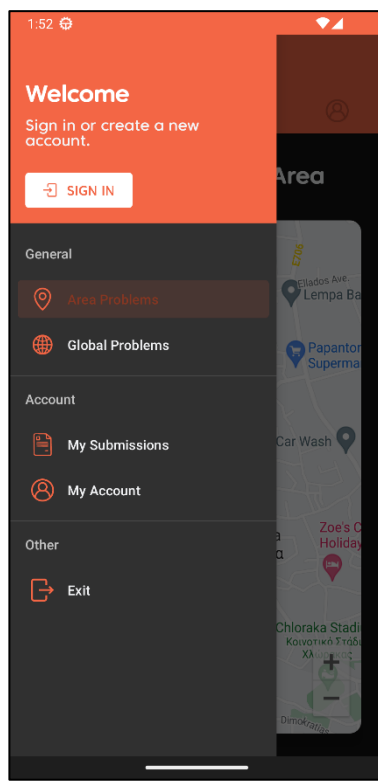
1:52

Welcome

Sign in or create a new account.

SIGN IN

General

Area Problems

Global Problems

Account

My Submissions

My Account

Other

Exit

Area

E706

Ellados Ave

Lempa Ba

Papanto

Superma

Car Wash

Zoe's C

Holiday

Chloraka Stadi

Κοινοτικό Στάδ

Χλ

+

−

Dimokratias